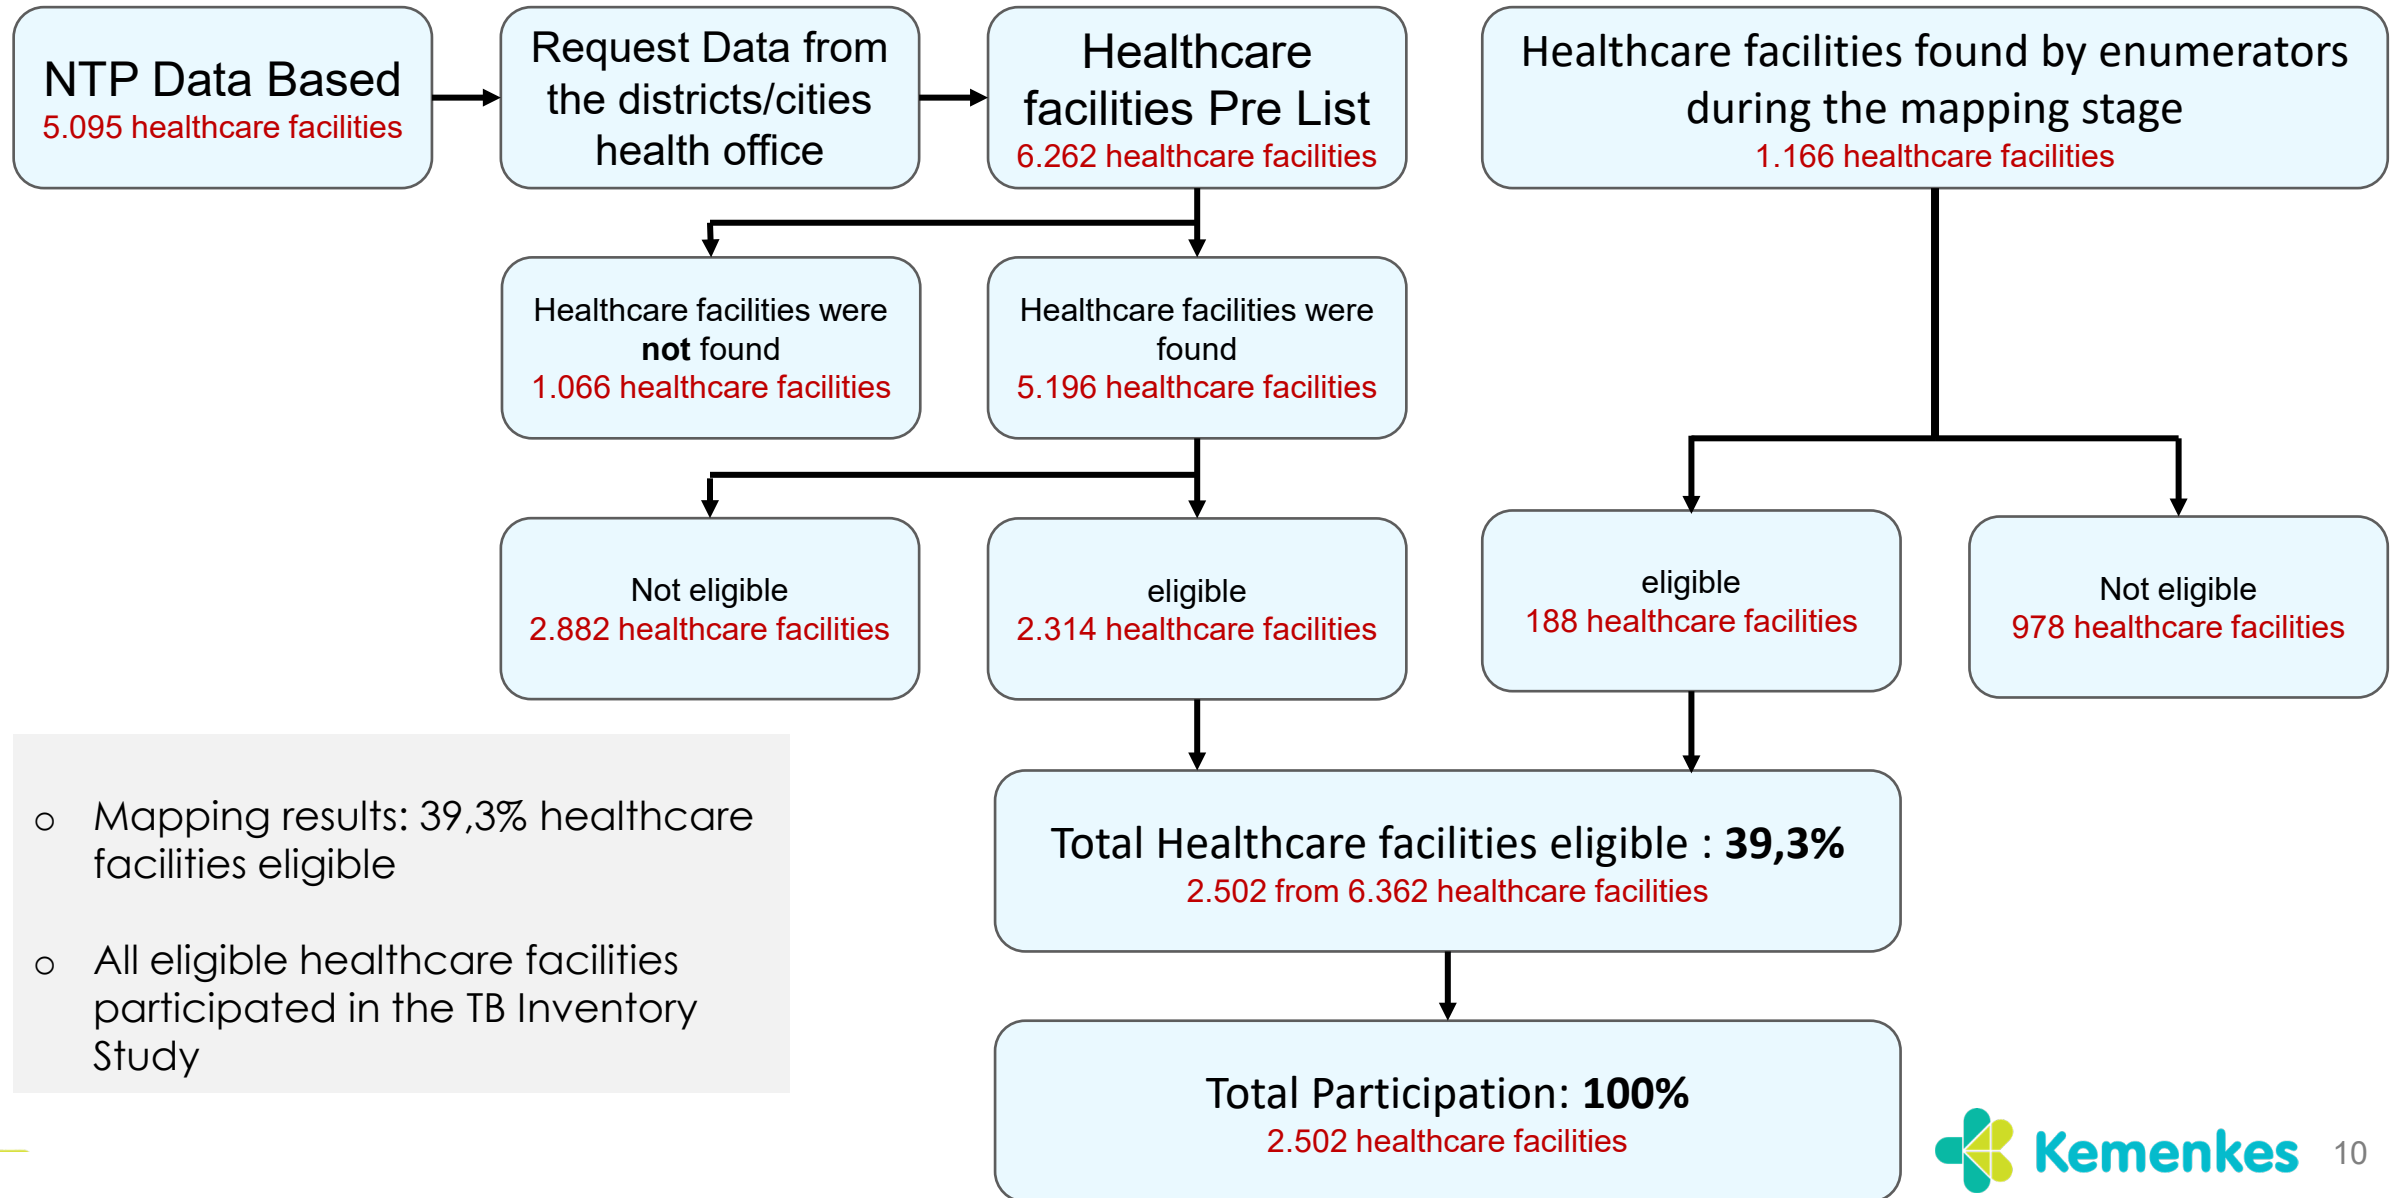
NTP Data Based
5.095 healthcare facilities

Request Data from the districts/cities health office

Healthcare facilities Pre List
6.262 healthcare facilities

Healthcare facilities found by enumerators during the mapping stage
1.166 healthcare facilities

Healthcare facilities were **not** found
1.066 healthcare facilities

Healthcare facilities were found
5.196 healthcare facilities

Not eligible
2.882 healthcare facilities

eligible
2.314 healthcare facilities

eligible
188 healthcare facilities

Not eligible
978 healthcare facilities

Total Healthcare facilities eligible : **39,3%**
2.502 from 6.362 healthcare facilities

Total Participation: **100%**
2.502 healthcare facilities

o Mapping results: 39,3% healthcare facilities eligible

o All eligible healthcare facilities participated in the TB Inventory Study

Kemenkes

10